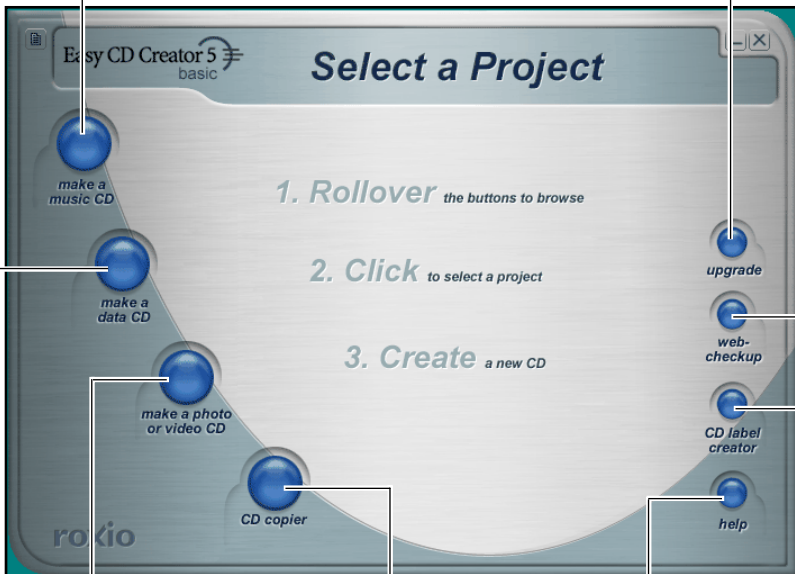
Easy CD Creator 5 basic

Select a Project

make a music CD

make a data CD

make a photo or video CD

CD copier

1. Rollover the buttons to browse

2. Click to select a project

3. Create a new CD

upgrade

web-checkup

CD label creator

help

roxio